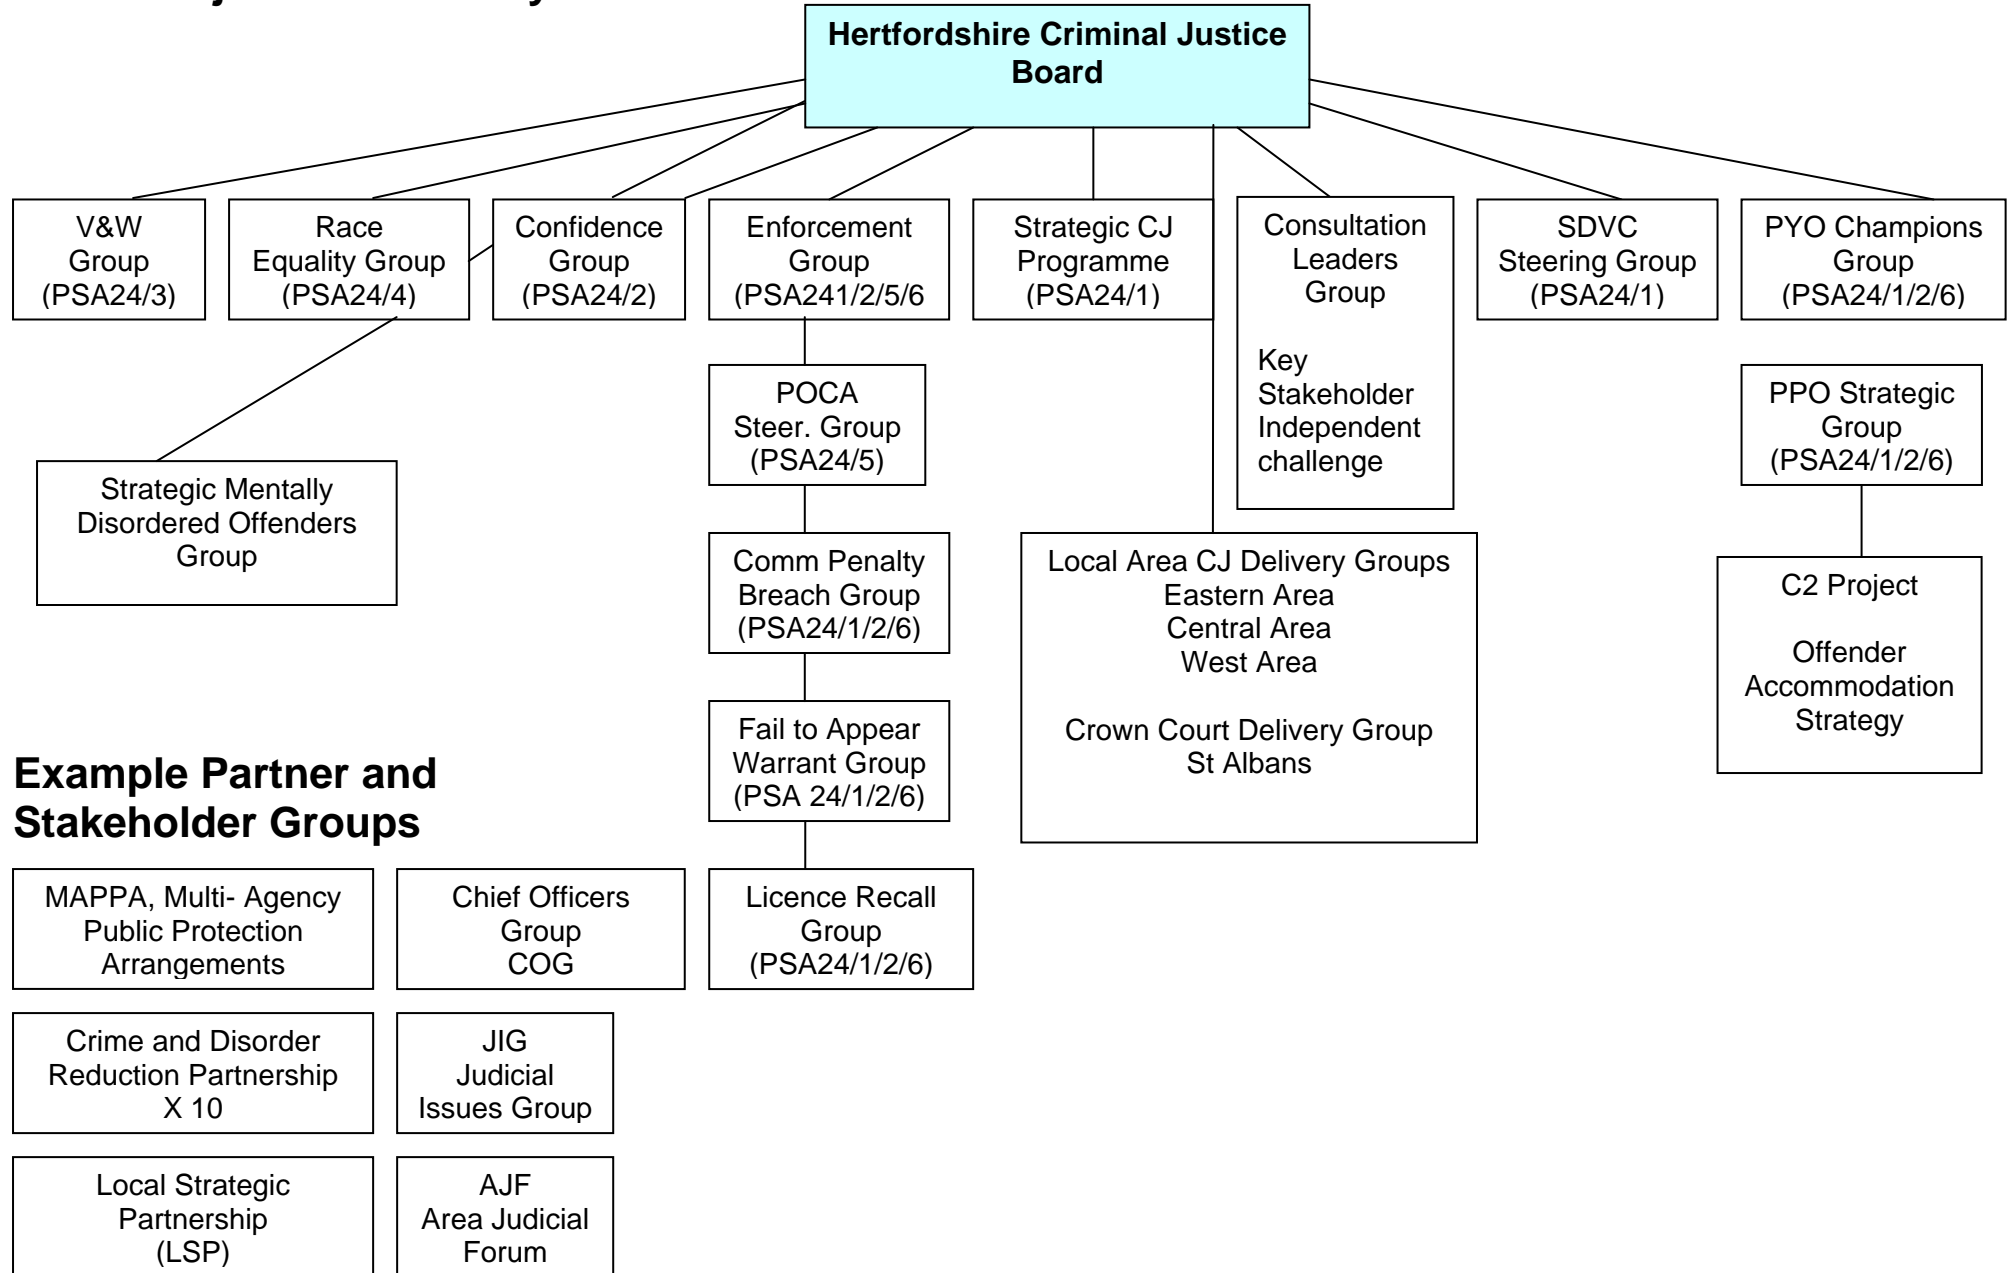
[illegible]

Hertfordshire Criminal Justice Board

V&W Group (PSA24/3)

Race Equality Group (PSA24/4)

Confidence Group (PSA24/2)

Enforcement Group (PSA241/2/5/6)

Strategic CJ Programme (PSA24/1)

Consultation Leaders Group

Key Stakeholder Independent challenge

SDVC Steering Group (PSA24/1)

PYO Champions Group (PSA24/1/2/6)

POCA Steer. Group (PSA24/5)

PPO Strategic Group (PSA24/1/2/6)

Strategic Mentally Disordered Offenders Group

Comm Penalty Breach Group (PSA24/1/2/6)

Local Area CJ Delivery Groups
Eastern Area
Central Area
West Area

Crown Court Delivery Group
St Albans

C2 Project

Offender Accommodation Strategy

Fail to Appear Warrant Group (PSA 24/1/2/6)

**Example Partner and Stakeholder Groups**

MAPPA, Multi- Agency Public Protection Arrangements

Chief Officers Group COG

Licence Recall Group (PSA24/1/2/6)

Crime and Disorder Reduction Partnership X 10

JIG Judicial Issues Group

Local Strategic Partnership (LSP)

AJF Area Judicial Forum